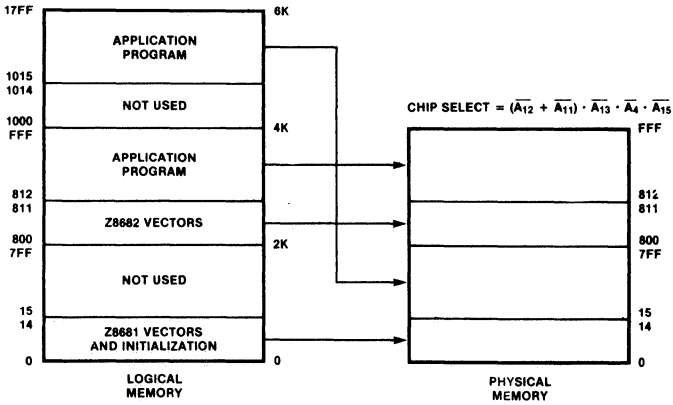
17FF

6K

APPLICATION PROGRAM

1015
1014

NOT USED

1000
FFF

4K

APPLICATION PROGRAM

812
811

Z8682 VECTORS

800
7FF

2K

NOT USED

15
14

Z8681 VECTORS AND INITIALIZATION

0

0

LOGICAL MEMORY

CHIP SELECT = $(\overline{A_{12}} + \overline{A_{11}}) \cdot \overline{A_{13}} \cdot \overline{A_4} \cdot \overline{A_{15}}$

FFF

812
811

800
7FF

15
14

0

PHYSICAL MEMORY